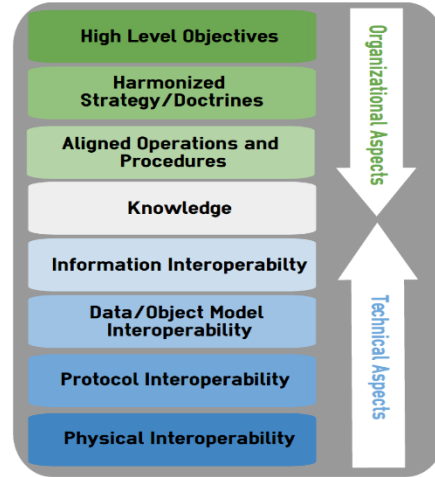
High Level Objectives

Harmonized Strategy/Doctrines

Aligned Operations and Procedures

Knowledge

Information Interoperabilty

Data/Object Model Interoperability

Protocol Interoperability

Physical Interoperability

Organizational Aspects

Technical Aspects